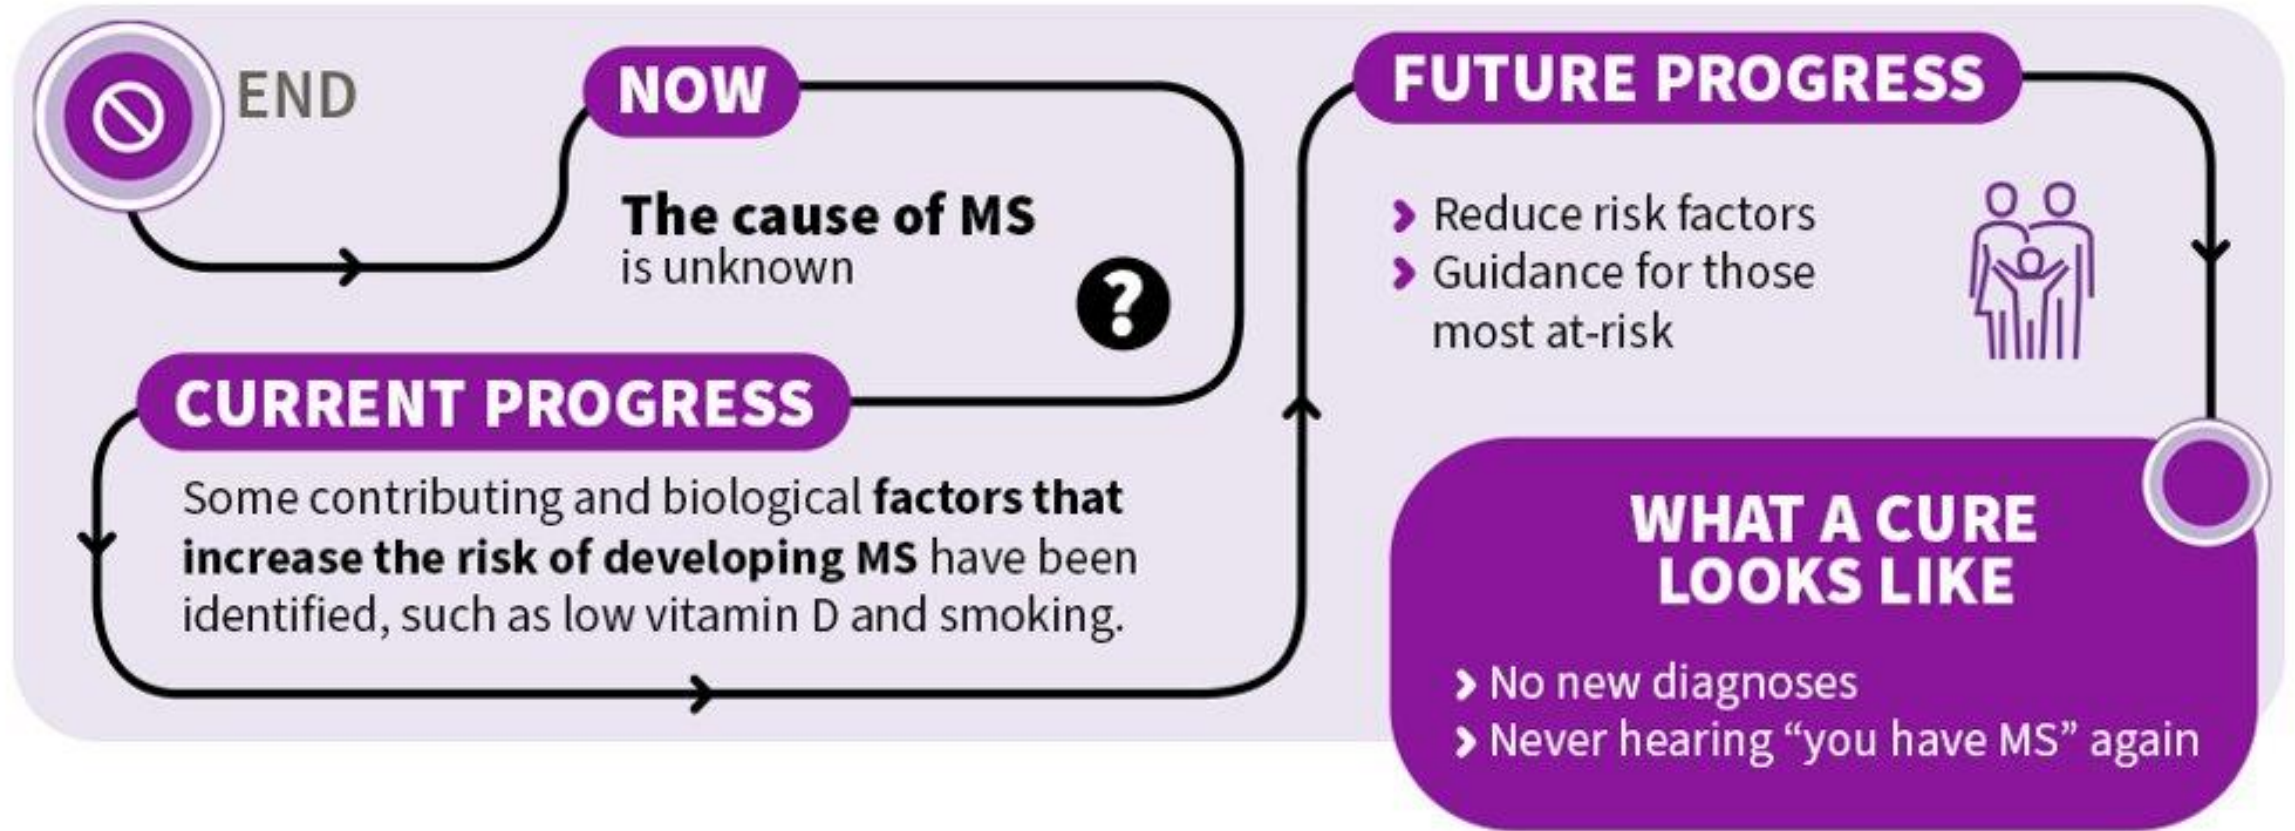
END

NOW

The cause of MS is unknown

?

CURRENT PROGRESS

Some contributing and biological factors that increase the risk of developing MS have been identified, such as low vitamin D and smoking.

FUTURE PROGRESS

Reduce risk factors
Guidance for those most at-risk

WHAT A CURE LOOKS LIKE

No new diagnoses
Never hearing "you have MS" again